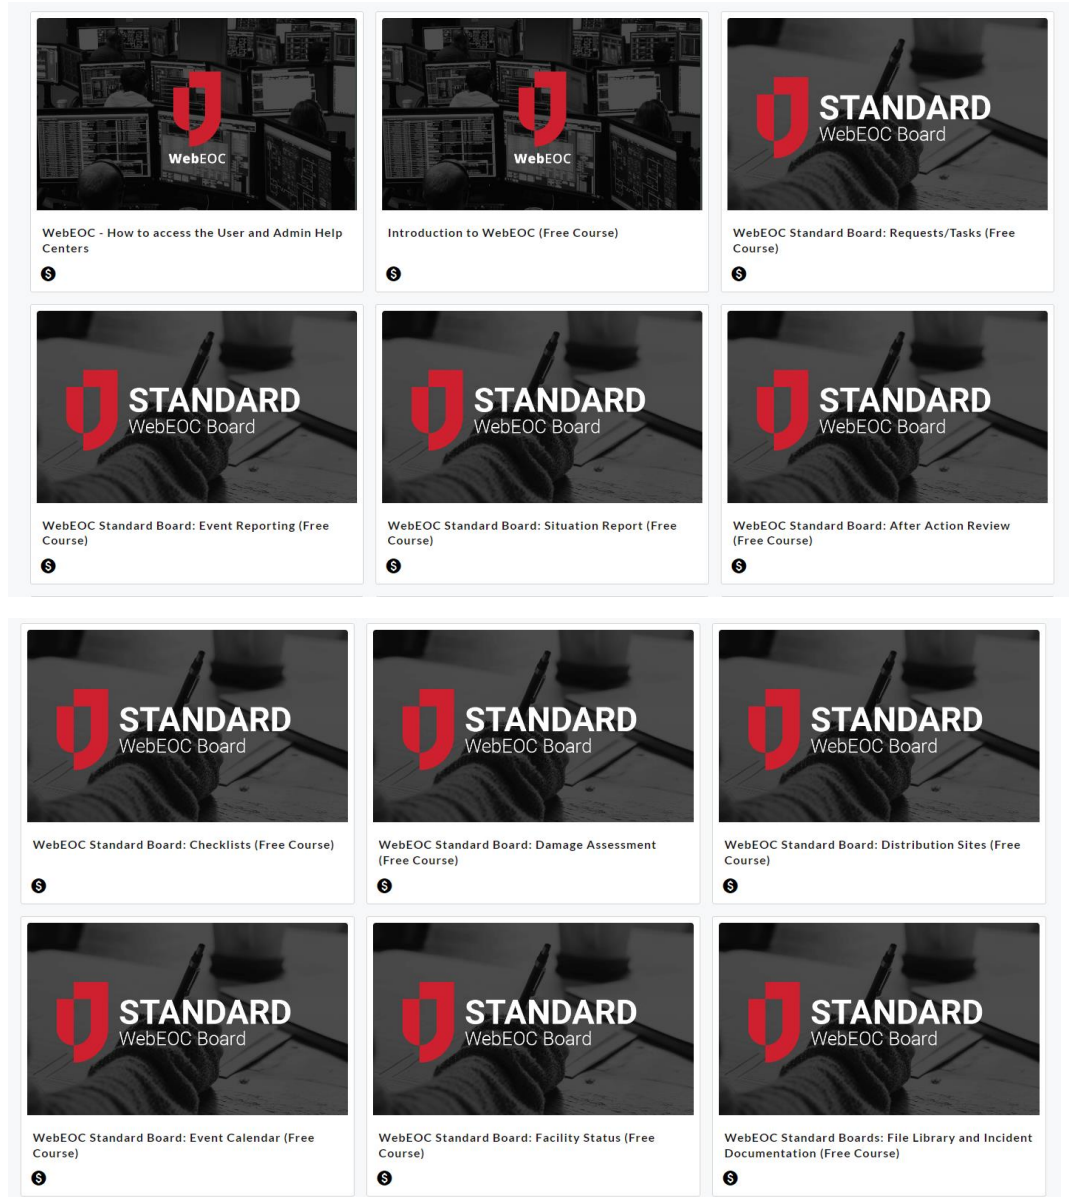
WebEOC

WebEOC - How to access the User and Admin Help Centers

$

WebEOC

Introduction to WebEOC (Free Course)

$

STANDARD
WebEOC Board

WebEOC Standard Board: Requests/Tasks (Free Course)

$

STANDARD
WebEOC Board

WebEOC Standard Board: Event Reporting (Free Course)

$

STANDARD
WebEOC Board

WebEOC Standard Board: Situation Report (Free Course)

$

STANDARD
WebEOC Board

WebEOC Standard Board: After Action Review (Free Course)

$

STANDARD
WebEOC Board

WebEOC Standard Board: Checklists (Free Course)

$

STANDARD
WebEOC Board

WebEOC Standard Board: Damage Assessment (Free Course)

$

STANDARD
WebEOC Board

WebEOC Standard Board: Distribution Sites (Free Course)

$

STANDARD
WebEOC Board

WebEOC Standard Board: Event Calendar (Free Course)

$

STANDARD
WebEOC Board

WebEOC Standard Board: Facility Status (Free Course)

$

STANDARD
WebEOC Board

WebEOC Standard Boards: File Library and Incident Documentation (Free Course)

$